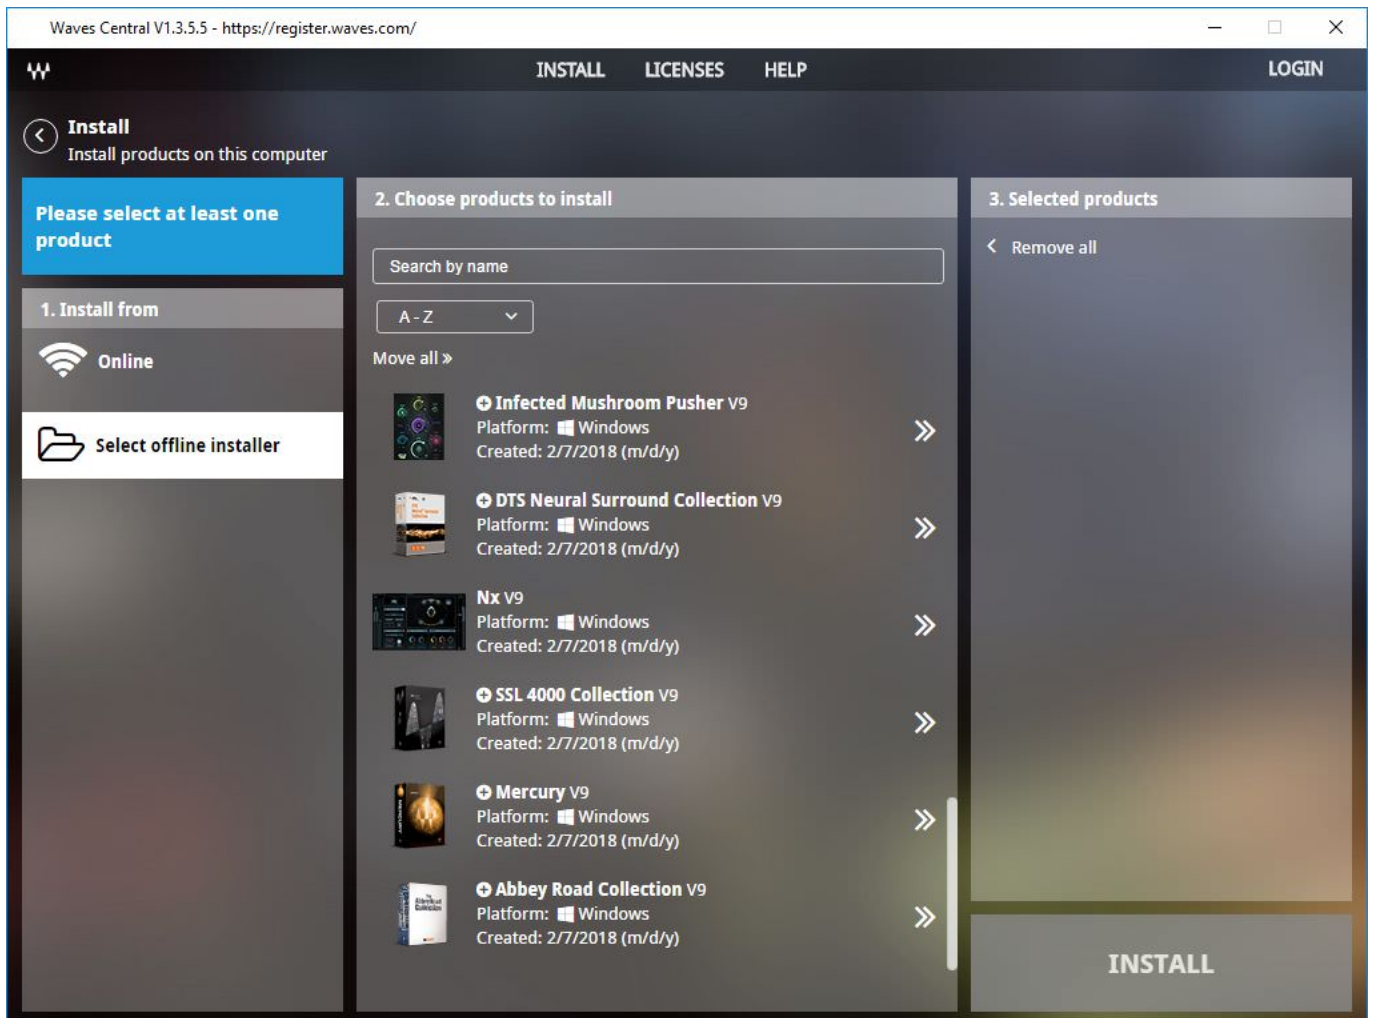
Waves Central V1.3.5.5 - https://register.waves.com/

INSTALL LICENSES HELP LOGIN

Install
Install products on this computer

Please select at least one product

1. Install from

Online

Select offline installer

2. Choose products to install

Search by name

A - Z

Move all »

Infected Mushroom Pusher V9
Platform: Windows
Created: 2/7/2018 (m/d/y)

DTS Neural Surround Collection V9
Platform: Windows
Created: 2/7/2018 (m/d/y)

Nx V9
Platform: Windows
Created: 2/7/2018 (m/d/y)

SSL 4000 Collection V9
Platform: Windows
Created: 2/7/2018 (m/d/y)

Mercury V9
Platform: Windows
Created: 2/7/2018 (m/d/y)

Abbey Road Collection V9
Platform: Windows
Created: 2/7/2018 (m/d/y)

3. Selected products

Remove all

INSTALL